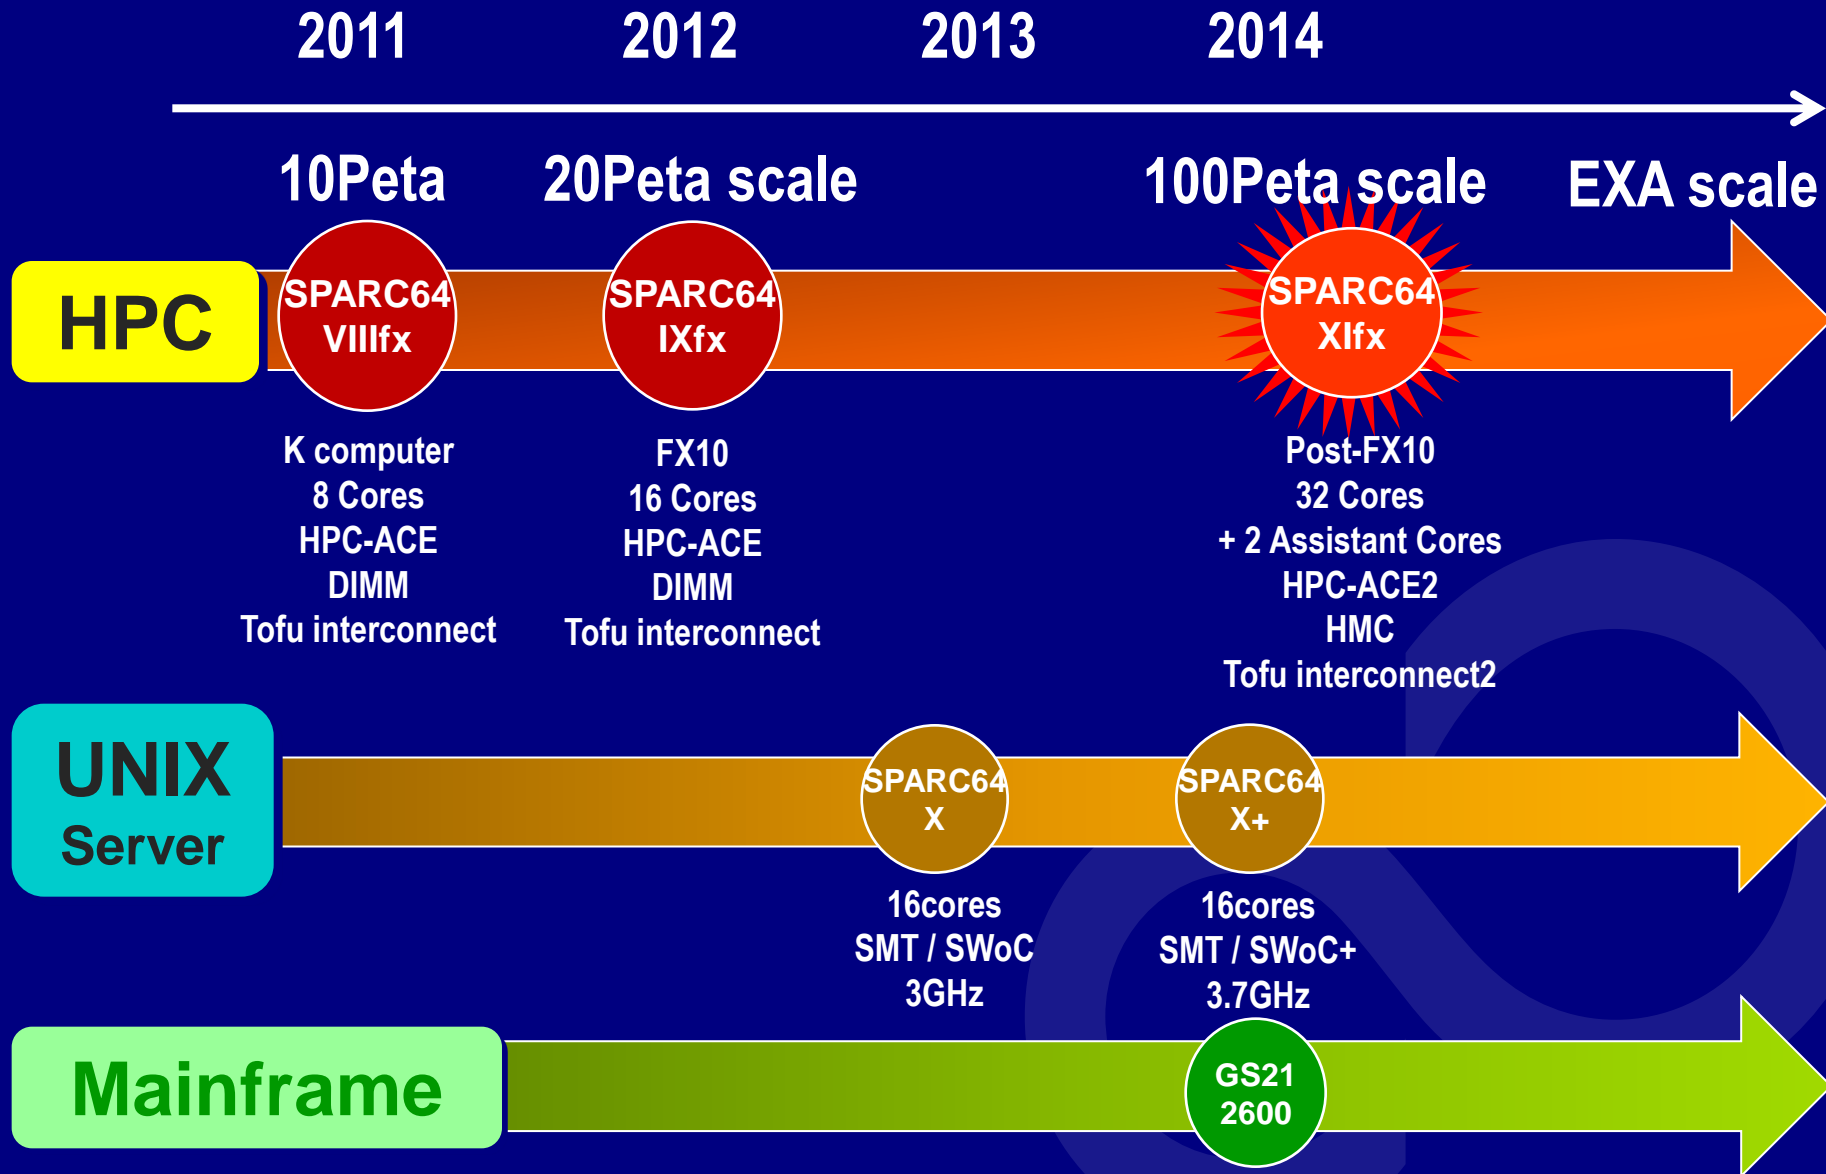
2011 2012 2013 2014

10Peta 20Peta scale 100Peta scale EXA scale

HPC

SPARC64 VIIIfx

K computer
8 Cores
HPC-ACE
DIMM
Tofu interconnect

SPARC64 IXfx

FX10
16 Cores
HPC-ACE
DIMM
Tofu interconnect

SPARC64 XIfx

Post-FX10
32 Cores
+ 2 Assistant Cores
HPC-ACE2
HMC
Tofu interconnect2

UNIX Server

SPARC64 X

16cores
SMT / SWoC
3GHz

SPARC64 X+

16cores
SMT / SWoC+
3.7GHz

Mainframe

GS21 2600